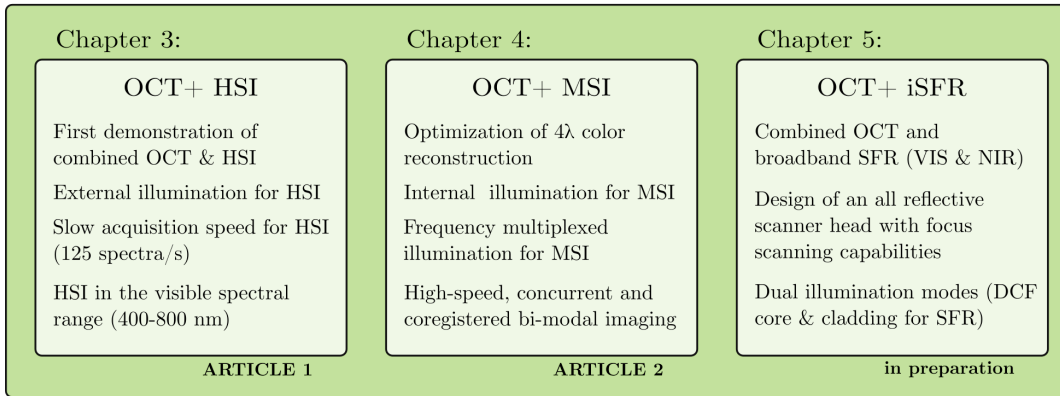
Chapter 3:

OCT+ HSI

First demonstration of combined OCT & HSI

External illumination for HSI

Slow acquisition speed for HSI (125 spectra/s)

HSI in the visible spectral range (400-800 nm)

ARTICLE 1

Chapter 4:

OCT+ MSI

Optimization of 4λ color reconstruction

Internal illumination for MSI

Frequency multiplexed illumination for MSI

High-speed, concurrent and coregistered bi-modal imaging

ARTICLE 2

Chapter 5:

OCT+ iSFR

Combined OCT and broadband SFR (VIS & NIR)

Design of an all reflective scanner head with focus scanning capabilities

Dual illumination modes (DCF core & cladding for SFR)

in preparation